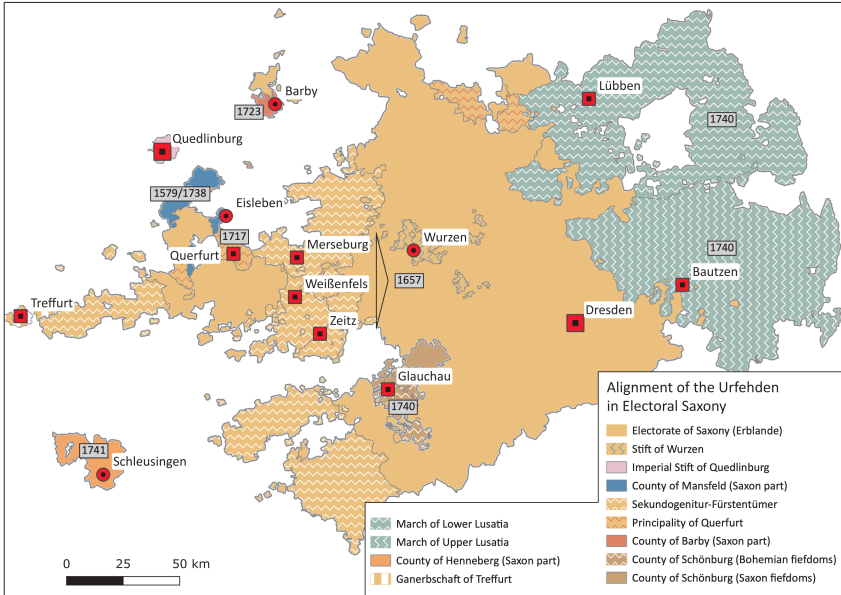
Barby
1723
Quedlinburg
1579/1738
Eisleben
1717
Querfurt
Merseburg
Wurzen
1657
Weißenfels
Treffurt
Zeitz
Lübben
1740
1740
Bautzen
Dresden
Glauchau
1740
1741
Schleusingen

Alignment of the Urfehden in Electoral Saxony
Electorate of Saxony (Erblande)
Stift of Wurzen
Imperial Stift of Quedlinburg
County of Mansfeld (Saxon part)
Sekundogenitur-Fürstentümer
Principality of Querfurt
County of Barby (Saxon part)
County of Schönburg (Bohemian fiefdoms)
County of Schönburg (Saxon fiefdoms)

March of Lower Lusatia
March of Upper Lusatia
County of Henneberg (Saxon part)
Ganerbschaft of Treffurt

0 25 50 km